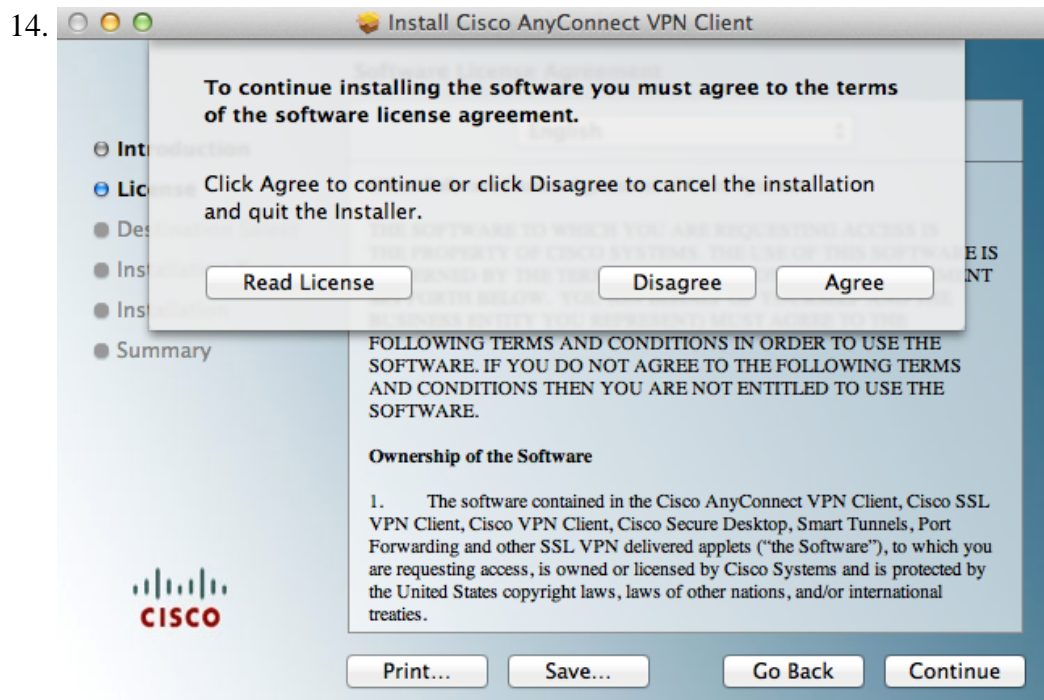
14. Install Cisco AnyConnect VPN Client

To continue installing the software you must agree to the terms of the software license agreement.

Click Agree to continue or click Disagree to cancel the installation and quit the Installer.

Read License

Disagree

Agree

Intr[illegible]

Lic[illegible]

Des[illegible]

Inst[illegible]

Inst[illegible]

Summary

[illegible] IS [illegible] NT

FOLLOWING TERMS AND CONDITIONS IN ORDER TO USE THE SOFTWARE. IF YOU DO NOT AGREE TO THE FOLLOWING TERMS AND CONDITIONS THEN YOU ARE NOT ENTITLED TO USE THE SOFTWARE.

Ownership of the Software

1. The software contained in the Cisco AnyConnect VPN Client, Cisco SSL VPN Client, Cisco VPN Client, Cisco Secure Desktop, Smart Tunnels, Port Forwarding and other SSL VPN delivered applets ("the Software"), to which you are requesting access, is owned or licensed by Cisco Systems and is protected by the United States copyright laws, laws of other nations, and/or international treaties.

CISCO

Print...

Save...

Go Back

Continue